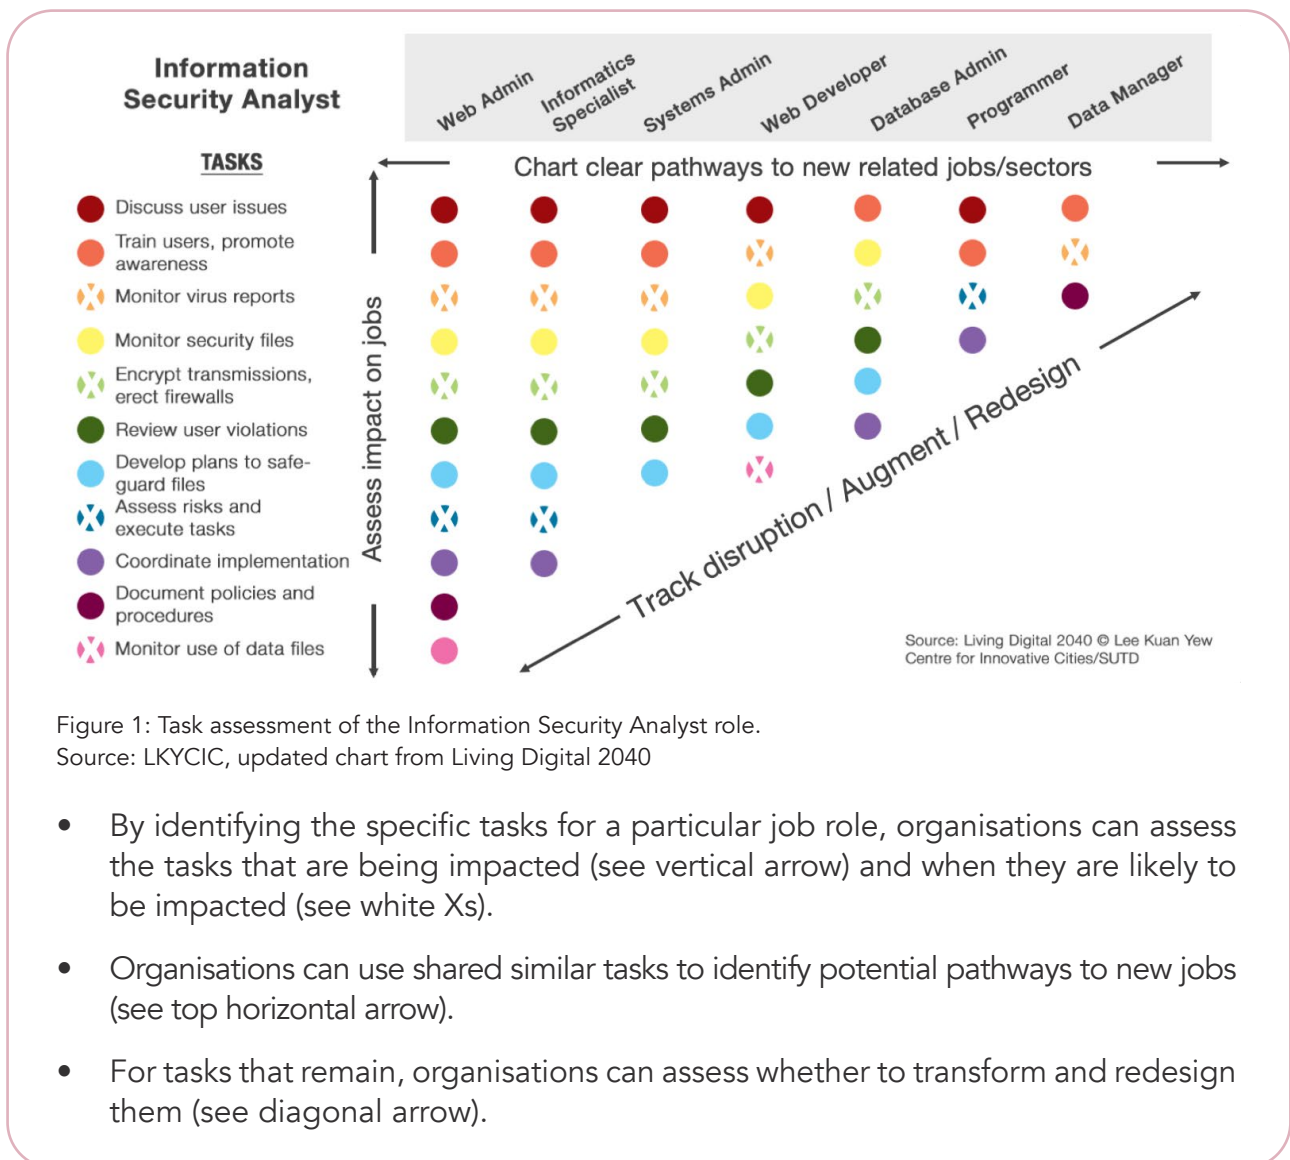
Information Security Analyst

Web Admin
Informatics Specialist
Systems Admin
Web Developer
Database Admin
Programmer
Data Manager

TASKS

Chart clear pathways to new related jobs/sectors

Discuss user issues
Train users, promote awareness
Monitor virus reports
Monitor security files
Encrypt transmissions, erect firewalls
Review user violations
Develop plans to safeguard files
Assess risks and execute tasks
Coordinate implementation
Document policies and procedures
Monitor use of data files

Assess impact on jobs

Track disruption / Augment / Redesign

Source: Living Digital 2040 © Lee Kuan Yew Centre for Innovative Cities/SUTD

Figure 1: Task assessment of the Information Security Analyst role.
Source: LKYCIC, updated chart from Living Digital 2040

• By identifying the specific tasks for a particular job role, organisations can assess the tasks that are being impacted (see vertical arrow) and when they are likely to be impacted (see white Xs).

• Organisations can use shared similar tasks to identify potential pathways to new jobs (see top horizontal arrow).

• For tasks that remain, organisations can assess whether to transform and redesign them (see diagonal arrow).